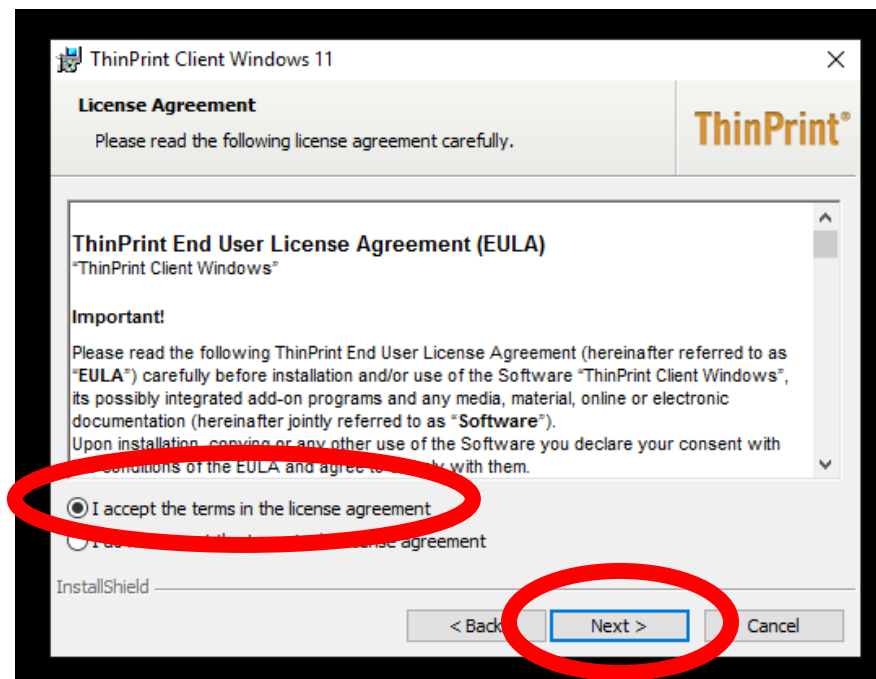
ThinPrint Client Windows 11

License Agreement

Please read the following license agreement carefully.

ThinPrint®

ThinPrint End User License Agreement (EULA)
"ThinPrint Client Windows"

Important!

Please read the following ThinPrint End User License Agreement (hereinafter referred to as "EULA") carefully before installation and/or use of the Software "ThinPrint Client Windows", its possibly integrated add-on programs and any media, material, online or electronic documentation (hereinafter jointly referred to as "Software").
Upon installation, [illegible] or any other use of the Software you declare your consent with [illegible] conditions of the EULA and agree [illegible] with them.

I accept the terms in the license agreement

I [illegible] license agreement

InstallShield

< Back

Next >

Cancel